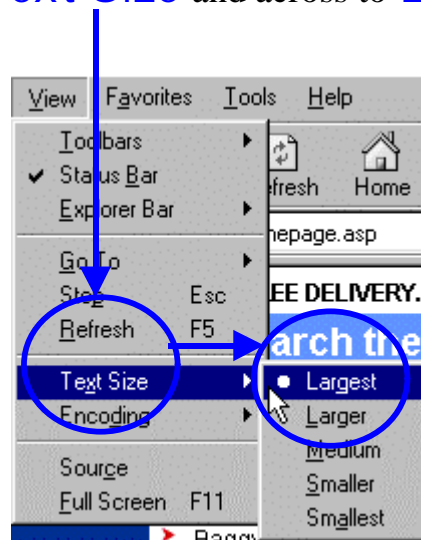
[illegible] and across to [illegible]

View Favorites Tools Help

Toolbars
Status Bar
Explorer Bar
Go To
Stop Esc
Refresh F5
Text Size
Encoding
Source
Full Screen F11

Refresh Home
hepage.asp
EE DELIVERY.
arch the

Largest
Larger
Medium
Smaller
Smallest

Bagg